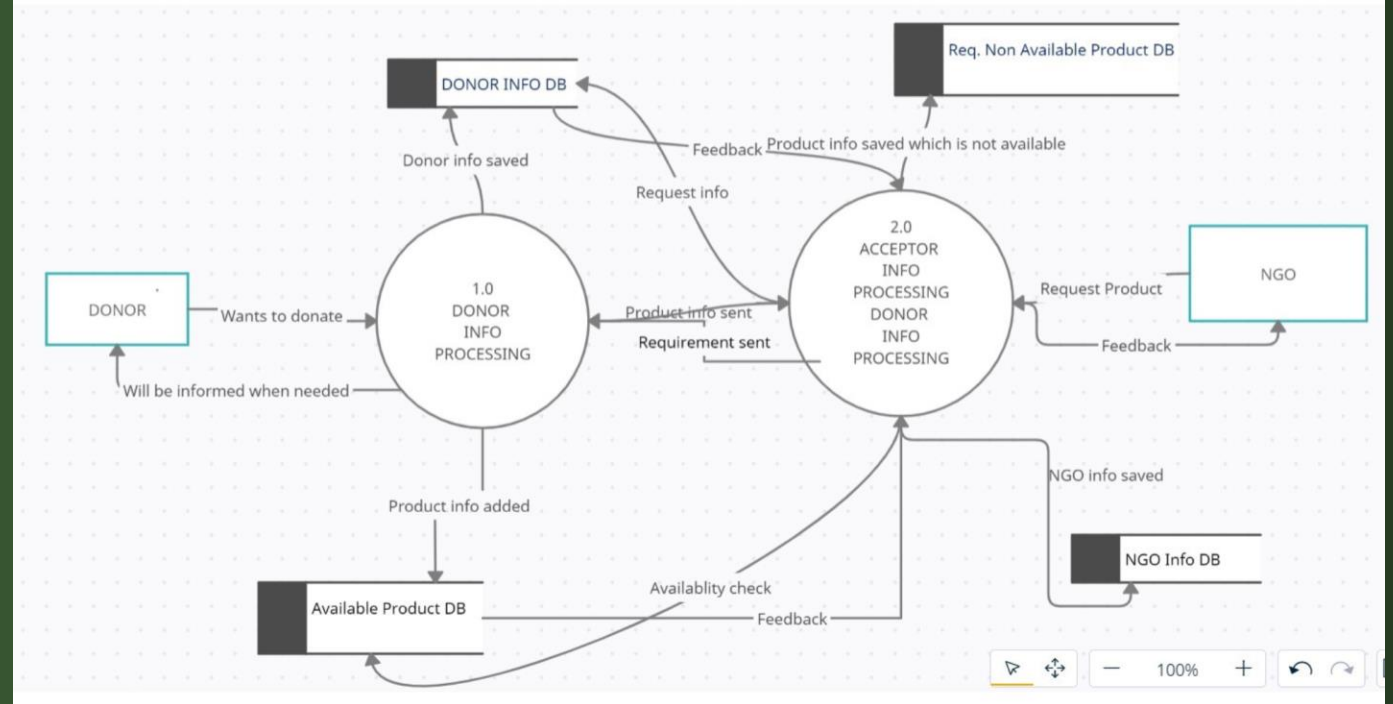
DONOR INFO DB

Req. Non Available Product DB

Donor info saved

Feedback

Product info saved which is not available

Request info

2.0
ACCEPTOR
INFO
PROCESSING
DONOR
INFO
PROCESSING

NGO

Request Product

Feedback

DONOR

Wants to donate

1.0
DONOR
INFO
PROCESSING

Product info sent

Requirement sent

Will be informed when needed

NGO info saved

Product info added

NGO Info DB

Availablity check

Available Product DB

Feedback

100%